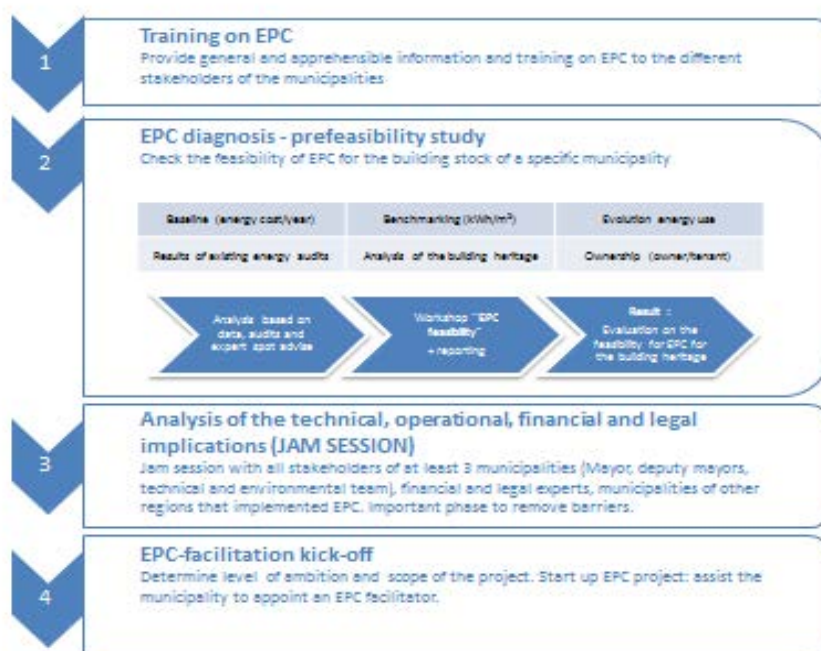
1

Training on EPC
Provide general and apprehensible information and training on EPC to the different stakeholders of the municipalities

2

EPC diagnosis - prefeasibility study
Check the feasibility of EPC for the building stock of a specific municipality

| Baseline (energy cost/year) | Benchmarking (kWh/m²) | Evolution energy use |
|---|---|---|
| Results of existing energy audits | Analysis of the building heritage | Ownership (owner/tenant) |

Analysis based on data, audits and expert spot advice

Workshop "EPC feasibility" + reporting

Result : Evaluation on the feasibility for EPC for the building heritage

3

Analysis of the technical, operational, financial and legal implications (JAM SESSION)
Jam session with all stakeholders of at least 3 municipalities (Mayor, deputy mayors, technical and environmental team), financial and legal experts, municipalities of other regions that implemented EPC. Important phase to remove barriers.

4

EPC-facilitation kick-off
Determine level of ambition and scope of the project. Start up EPC project: assist the municipality to appoint an EPC facilitator.